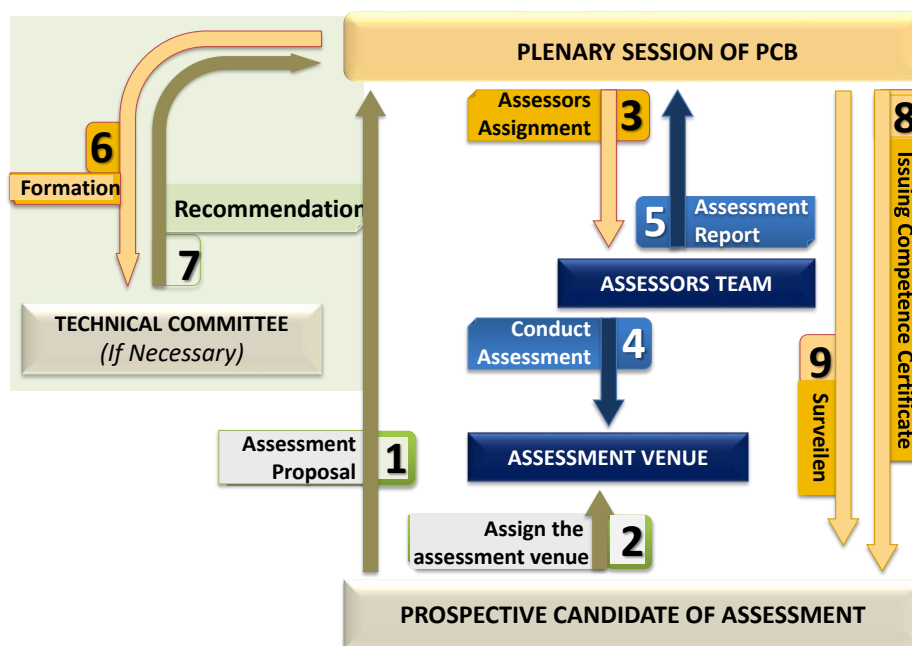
PLENARY SESSION OF PCB

6
Formation

Recommendation
7

TECHNICAL COMMITTEE
(If Necessary)

Assessors Assignment
3

5
Assessment Report

ASSESSORS TEAM

Conduct Assessment
4

ASSESSMENT VENUE

Assessment Proposal
1

Assign the assessment venue
2

9
Surveilen

8
Issuing Competence Certificate

PROSPECTIVE CANDIDATE OF ASSESSMENT